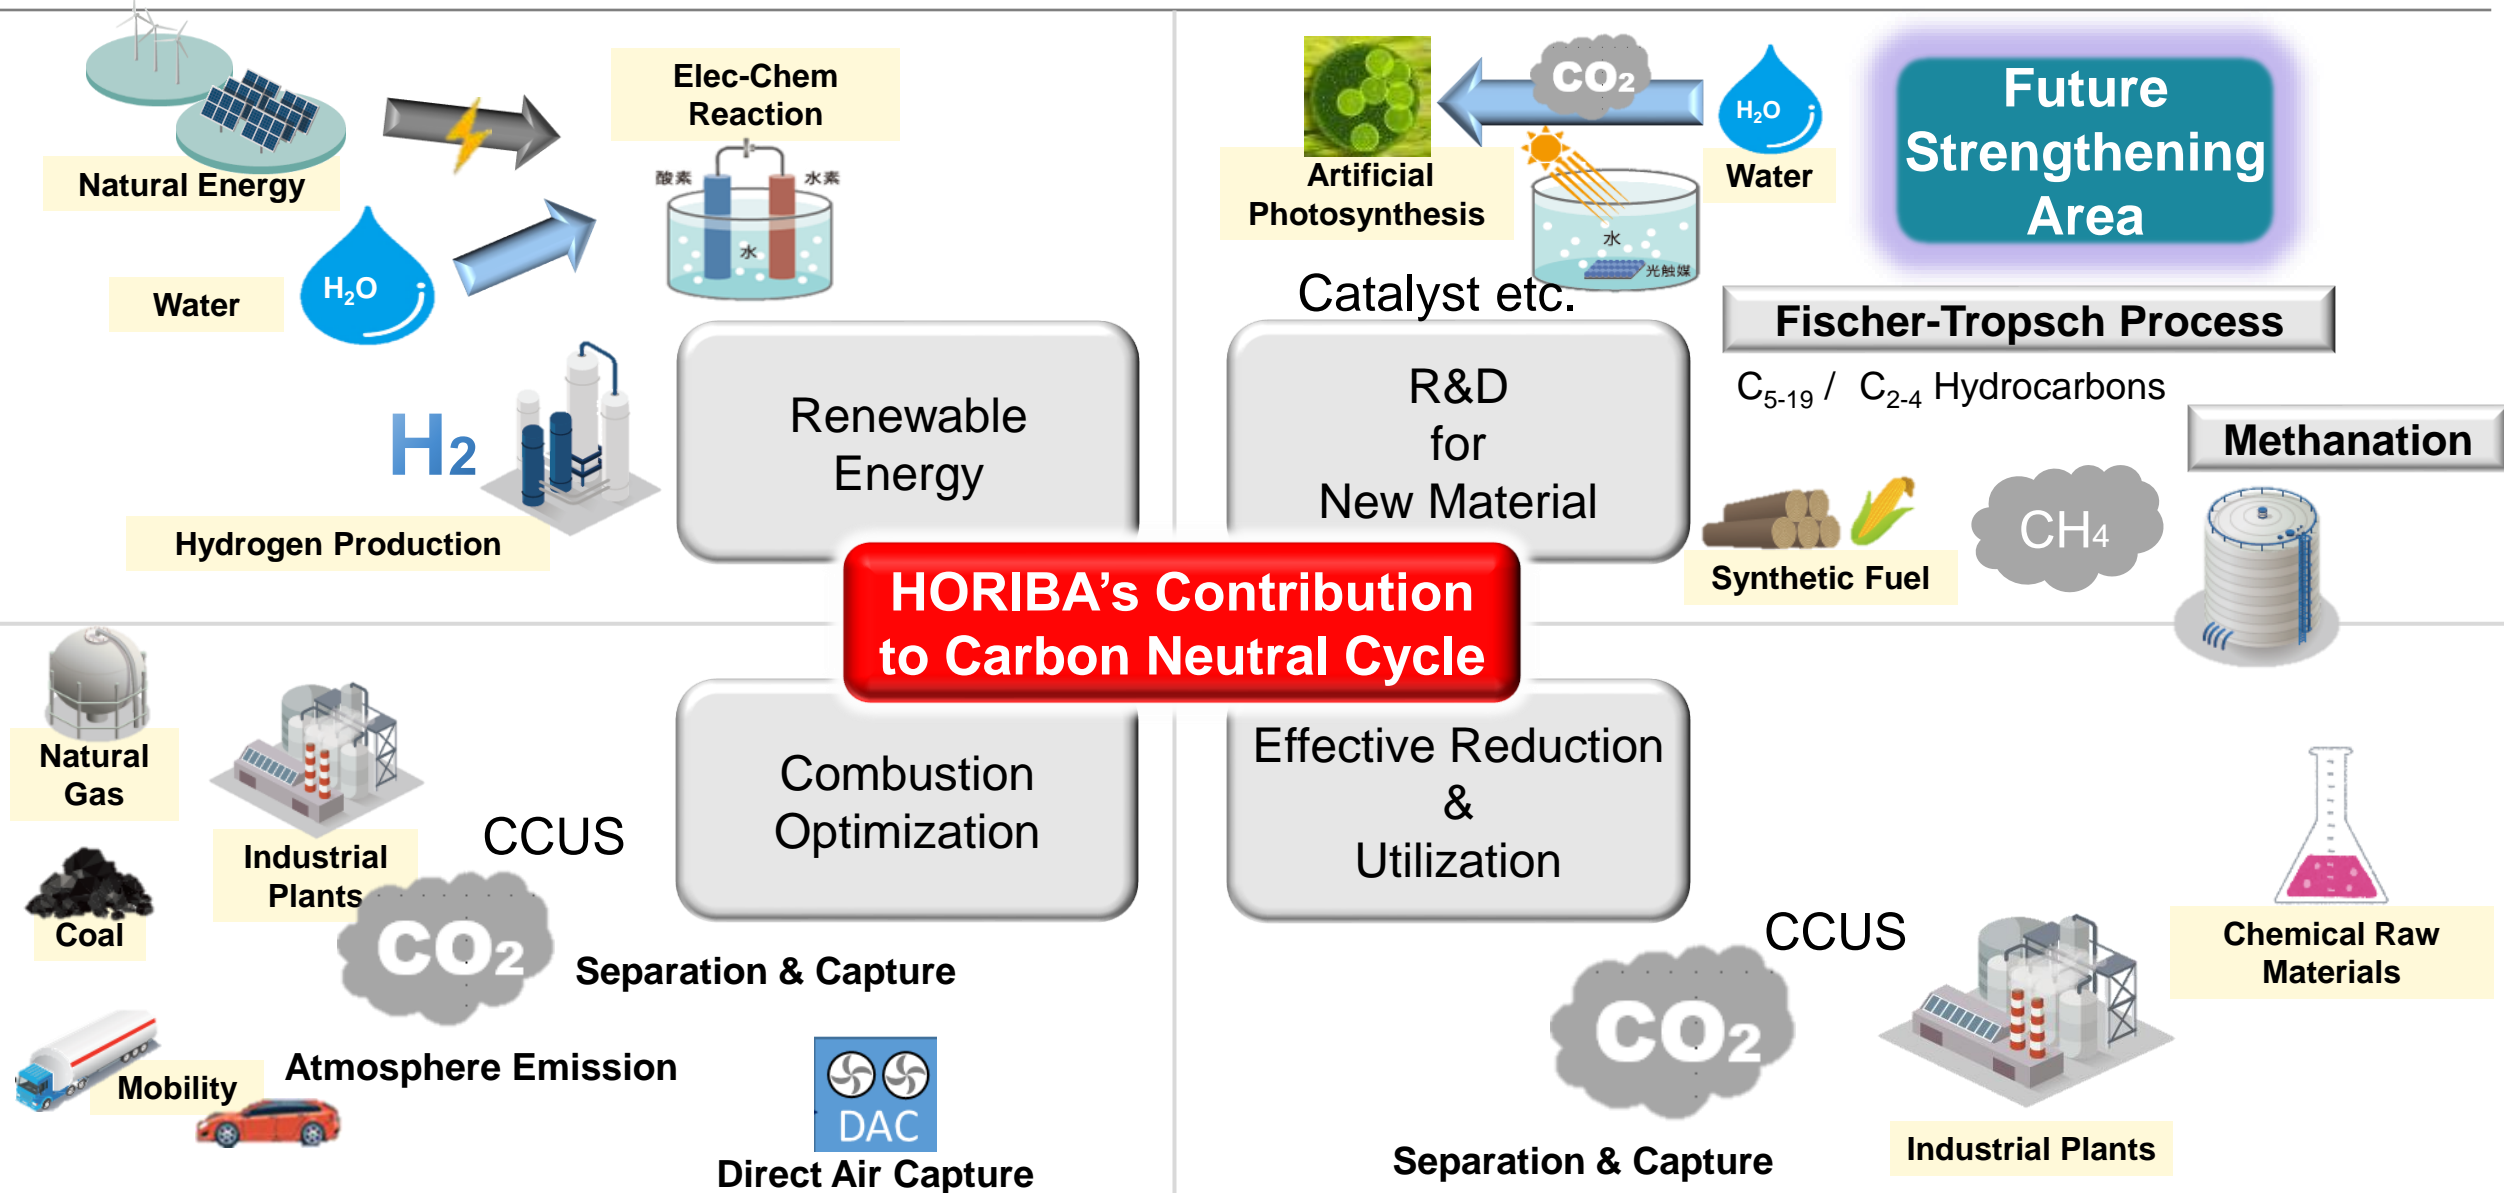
Natural Energy

Elec-Chem Reaction

酸素 水素 水

Water

$H_2O$

$H_2$

Hydrogen Production

Renewable Energy

Artificial Photosynthesis

$CO_2$

$H_2O$

Water

水 光触媒

Catalyst etc.

Future Strengthening Area

Fischer-Tropsch Process

$C_{5\text{-}19}$ / $C_{2\text{-}4}$ Hydrocarbons

R&D for New Material

Methanation

Synthetic Fuel

$CH_4$

HORIBA's Contribution to Carbon Neutral Cycle

Natural Gas

Industrial Plants

Coal

CCUS

Combustion Optimization

$CO_2$

Separation & Capture

Mobility

Atmosphere Emission

DAC

Direct Air Capture

Effective Reduction & Utilization

CCUS

Chemical Raw Materials

$CO_2$

Separation & Capture

Industrial Plants